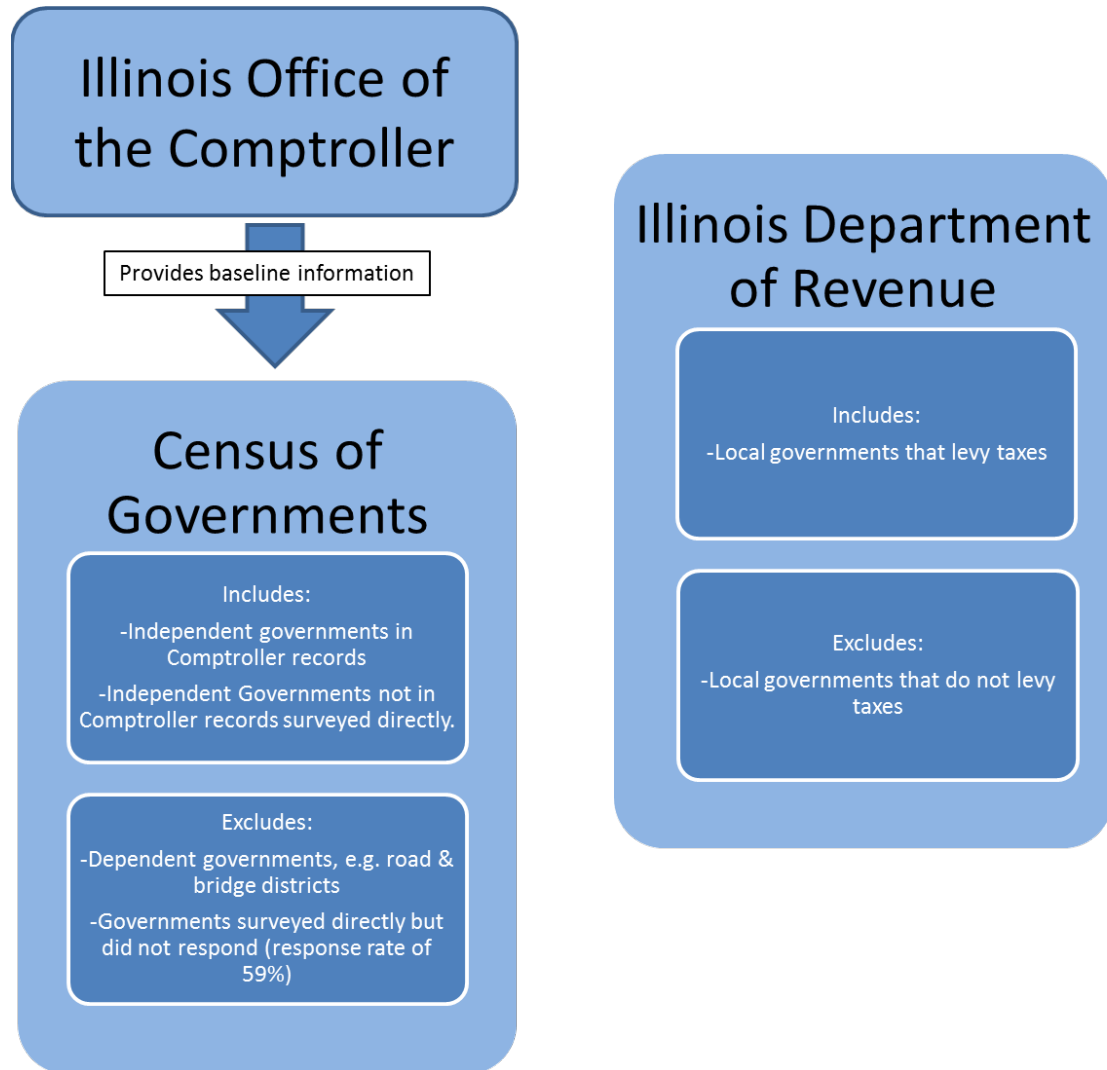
Illinois Office of the Comptroller

Provides baseline information

Census of Governments

Includes:

-Independent governments in Comptroller records

-Independent Governments not in Comptroller records surveyed directly.

Excludes:

-Dependent governments, e.g. road & bridge districts

-Governments surveyed directly but did not respond (response rate of 59%)

Illinois Department of Revenue

Includes:

-Local governments that levy taxes

Excludes:

-Local governments that do not levy taxes